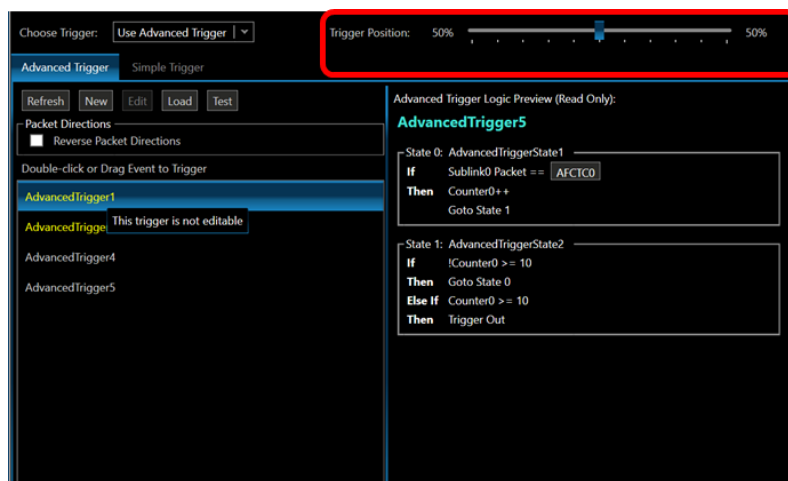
Choose Trigger: Use Advanced Trigger

Trigger Position: 50% 50%

Advanced Trigger Simple Trigger

Refresh New Edit Load Test

Packet Directions

Reverse Packet Directions

Double-click or Drag Event to Trigger

AdvancedTrigger1

AdvancedTrigge This trigger is not editable

AdvancedTrigger4

AdvancedTrigger5

Advanced Trigger Logic Preview (Read Only):

AdvancedTrigger5

State 0: AdvancedTriggerState1

If Sublink0 Packet == AFCTC0

Then Counter0++

Goto State 1

State 1: AdvancedTriggerState2

If !Counter0 >= 10

Then Goto State 0

Else If Counter0 >= 10

Then Trigger Out